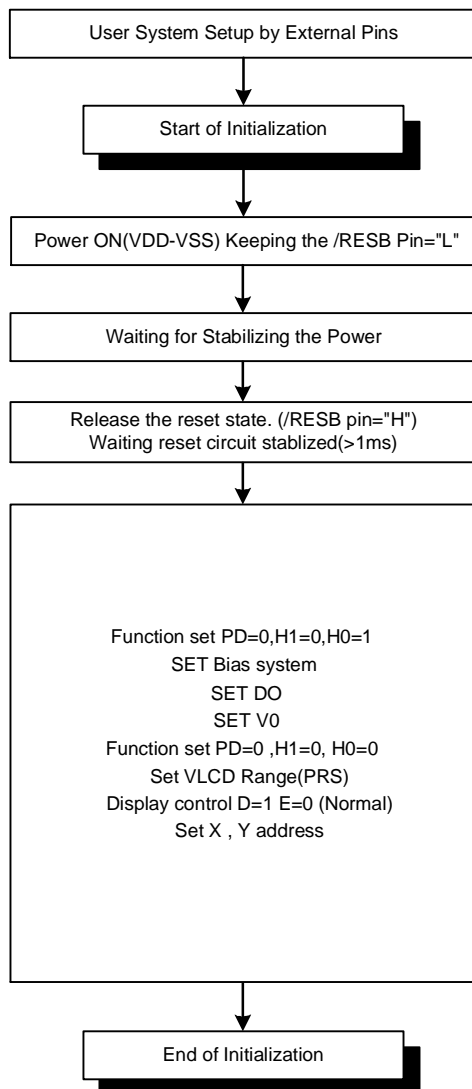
User System Setup by External Pins

Start of Initialization

Power ON(VDD-VSS) Keeping the /RESB Pin="L"

Waiting for Stabilizing the Power

Release the reset state. (/RESB pin="H")
Waiting reset circuit stablized(>1ms)

Function set PD=0,H1=0,H0=1
SET Bias system
SET DO
SET V0
Function set PD=0 ,H1=0, H0=0
Set VLCD Range(PRS)
Display control D=1 E=0 (Normal)
Set X , Y address

End of Initialization